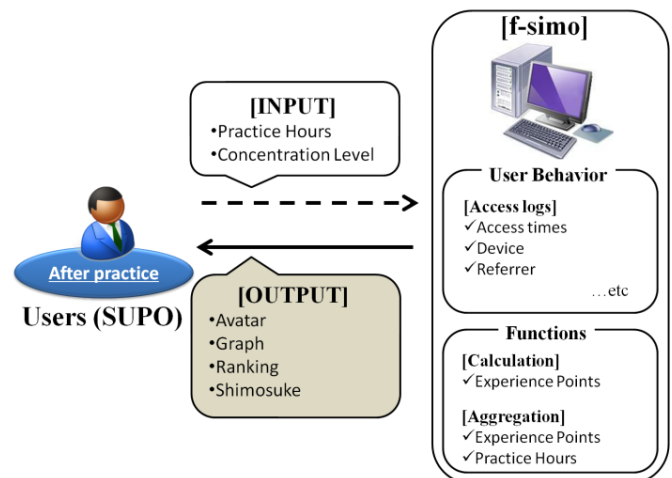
[INPUT]
•Practice Hours
•Concentration Level

After practice
Users (SUPO)

[OUTPUT]
•Avatar
•Graph
•Ranking
•Shimosuke

[f-simo]

User Behavior
[Access logs]
✓Access times
✓Device
✓Referrer
…etc

Functions
[Calculation]
✓Experience Points
[Aggregation]
✓Experience Points
✓Practice Hours